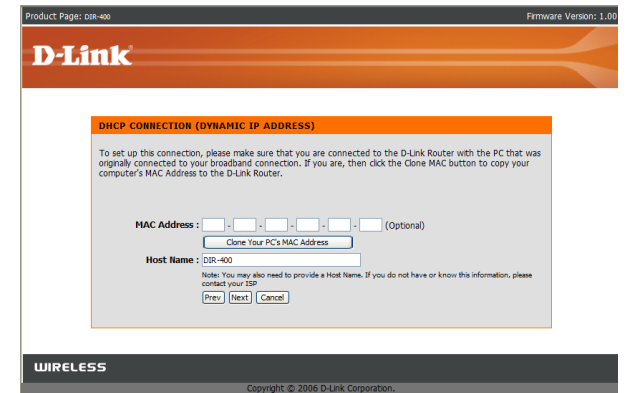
Product Page: DIR-400

Firmware Version: 1.00

D-Link

DHCP CONNECTION (DYNAMIC IP ADDRESS)

To set up this connection, please make sure that you are connected to the D-Link Router with the PC that was originally connected to your broadband connection. If you are, then click the Clone MAC button to copy your computer's MAC Address to the D-Link Router.

MAC Address : - - - - - (Optional)

Clone Your PC's MAC Address

Host Name : DIR-400

Note: You may also need to provide a Host Name. If you do not have or know this information, please contact your ISP

Prev Next Cancel

WIRELESS

Copyright © 2006 D-Link Corporation.